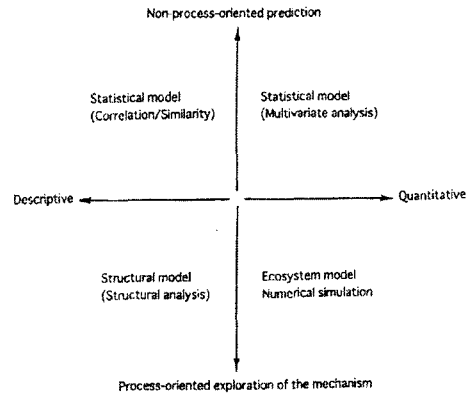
Non-process-oriented prediction

Statistical model
(Correlation/Similarity)

Statistical model
(Multivariate analysis)

Descriptive

Quantitative

Structural model
(Structural analysis)

Ecosystem model
Numerical simulation

Process-oriented exploration of the mechanism